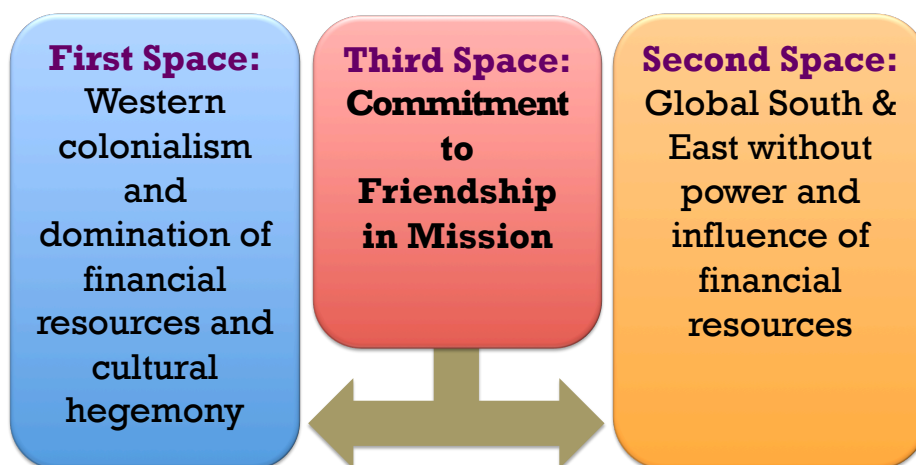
First Space:
Western colonialism and domination of financial resources and cultural hegemony

Third Space:
Commitment to Friendship in Mission

Second Space:
Global South & East without power and influence of financial resources